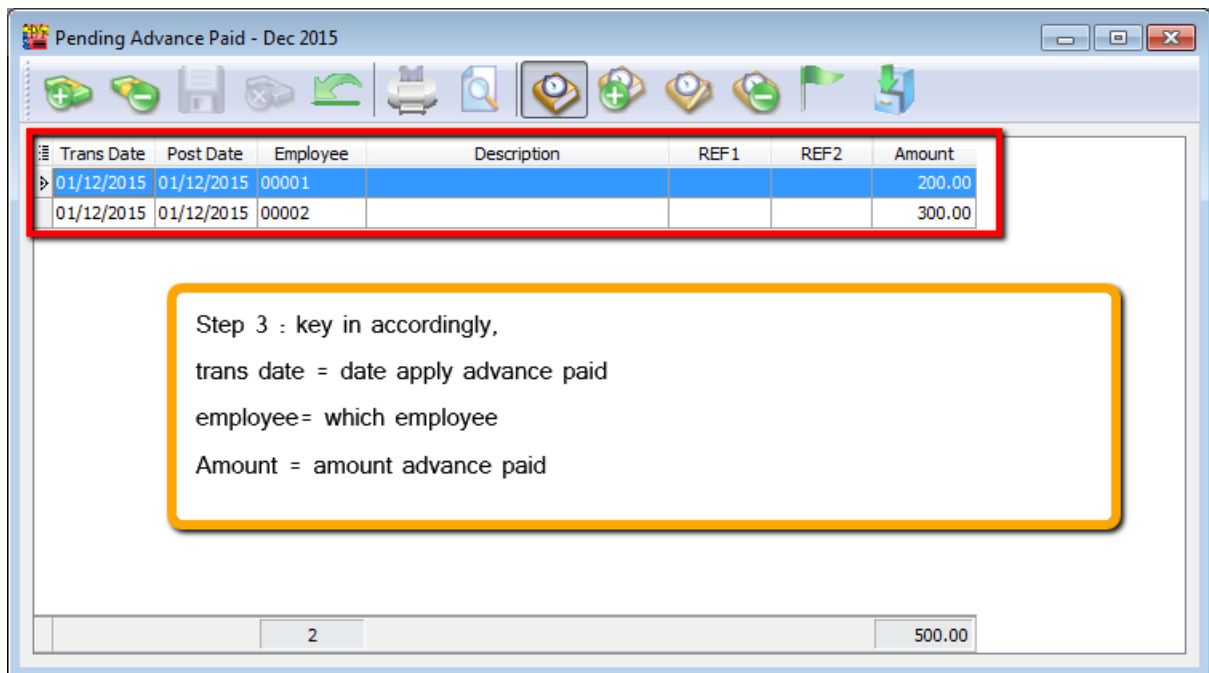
Pending Advance Paid - Dec 2015

| Trans Date | Post Date | Employee | Description | REF1 | REF2 | Amount |
|---|---|---|---|---|---|---|
| 01/12/2015 | 01/12/2015 | 00001 | | | | 200.00 |
| 01/12/2015 | 01/12/2015 | 00002 | | | | 300.00 |

Step 3 : key in accordingly,

trans date = date apply advance paid

employee= which employee

Amount = amount advance paid

2

500.00